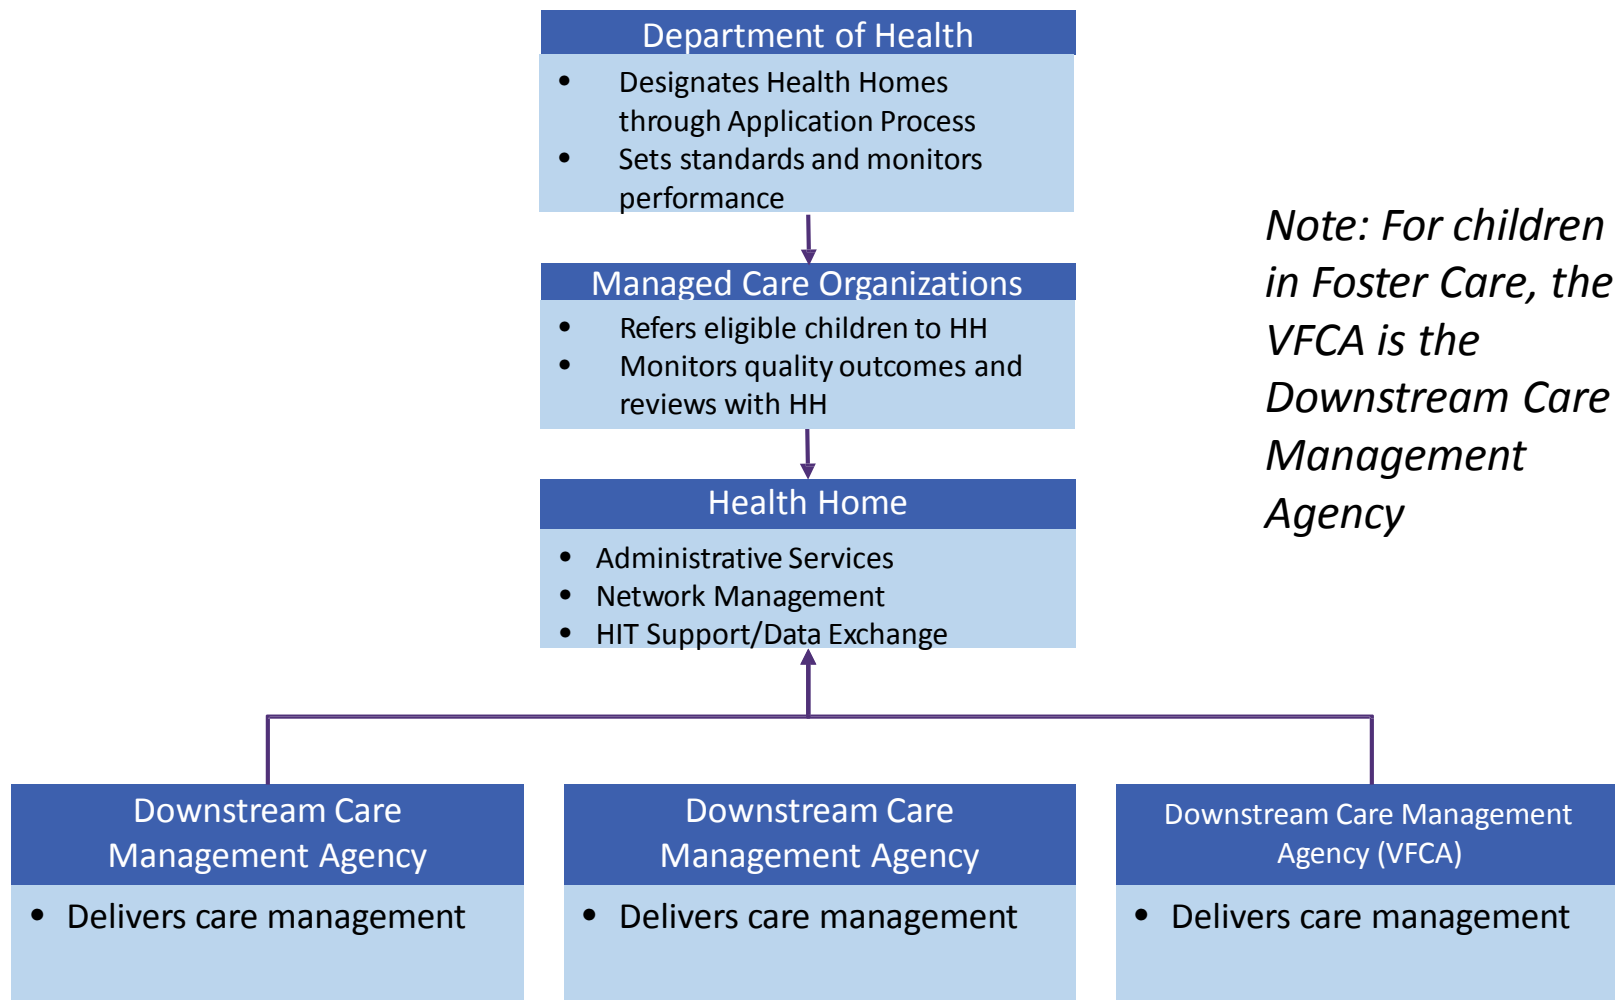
Department of Health

- Designates Health Homes through Application Process
- Sets standards and monitors performance

Managed Care Organizations

- Refers eligible children to HH
- Monitors quality outcomes and reviews with HH

Health Home

- Administrative Services
- Network Management
- HIT Support/Data Exchange

Note: For children in Foster Care, the VFCA is the Downstream Care Management Agency

Downstream Care Management Agency

- Delivers care management

Downstream Care Management Agency

- Delivers care management

Downstream Care Management Agency (VFCA)

- Delivers care management